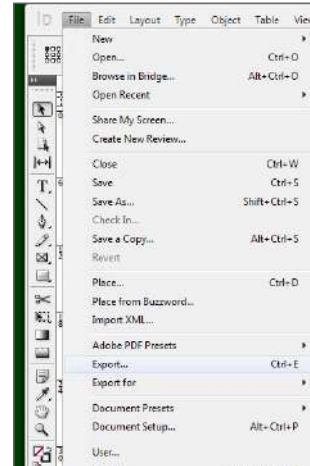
Id File Edit Layout Type Object Table View

New
Open... Ctrl+O
Browse in Bridge... Alt+Ctrl+O
Open Recent

Share My Screen...
Create New Review...

Close Ctrl+W
Save Ctrl+S
Save As... Shift+Ctrl+S
Check In...
Save a Copy... Alt+Ctrl+S
Revert

Place... Ctrl+D
Place from Buzzword...
Import XML...

Adobe PDF Presets
Export... Ctrl+E
Export for

Document Presets
Document Setup... Alt+Ctrl+P

User...